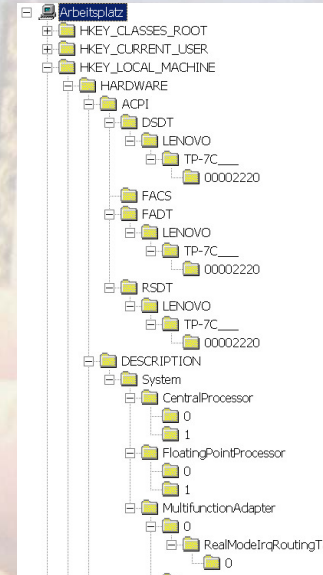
Arbeitsplatz
HKEY_CLASSES_ROOT
HKEY_CURRENT_USER
HKEY_LOCAL_MACHINE
HARDWARE
ACPI
DSDT
LENOVO
TP-7C___
00002220
FACS
FADT
LENOVO
TP-7C___
00002220
RSDT
LENOVO
TP-7C___
00002220
DESCRIPTION
System
CentralProcessor
0
1
FloatingPointProcessor
0
1
MultifunctionAdapter
0
RealModeIrqRoutingT
0